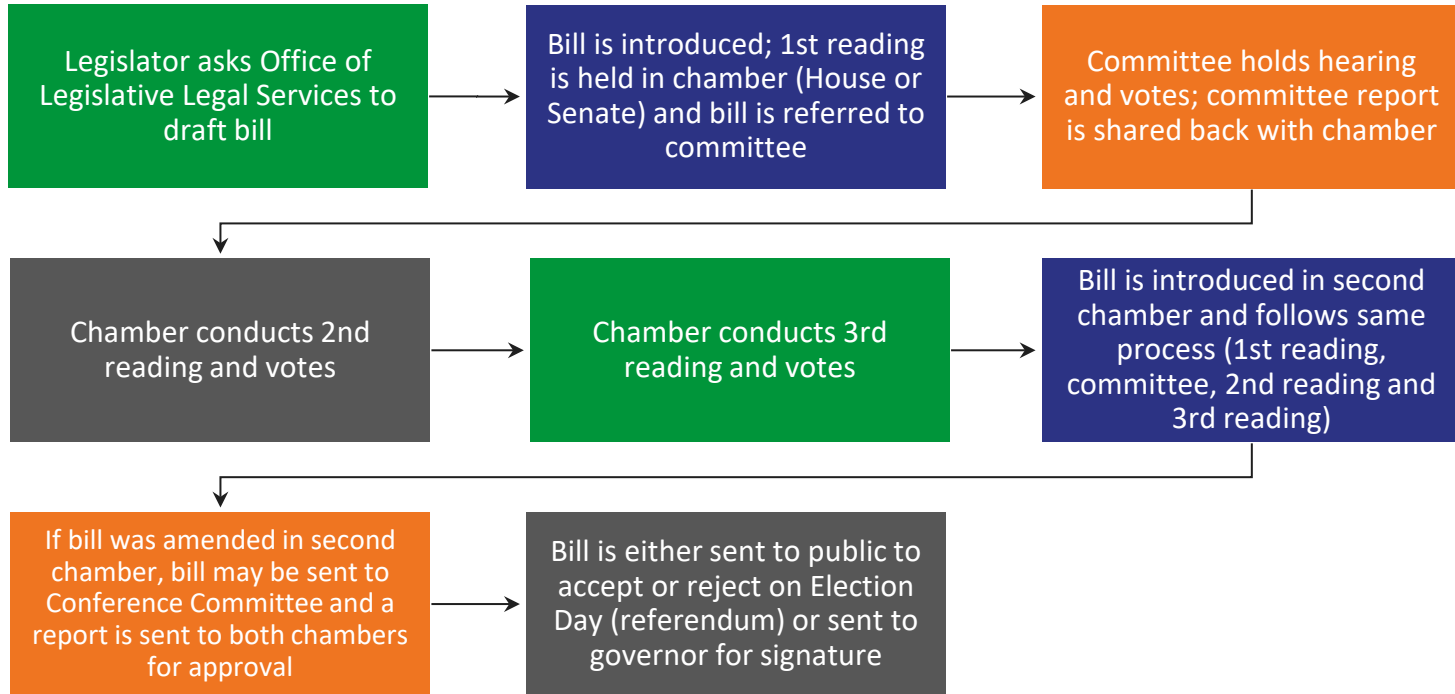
Legislator asks Office of Legislative Legal Services to draft bill

Bill is introduced; 1st reading is held in chamber (House or Senate) and bill is referred to committee

Committee holds hearing and votes; committee report is shared back with chamber

Chamber conducts 2nd reading and votes

Chamber conducts 3rd reading and votes

Bill is introduced in second chamber and follows same process (1st reading, committee, 2nd reading and 3rd reading)

If bill was amended in second chamber, bill may be sent to Conference Committee and a report is sent to both chambers for approval

Bill is either sent to public to accept or reject on Election Day (referendum) or sent to governor for signature